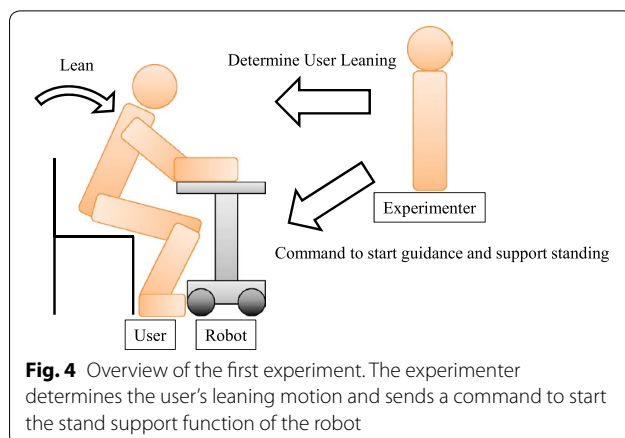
Lean

Determine User Leaning

Experimenter

Command to start guidance and support standing

User

Robot

**Fig. 4** Overview of the first experiment. The experimenter determines the user's leaning motion and sends a command to start the stand support function of the robot